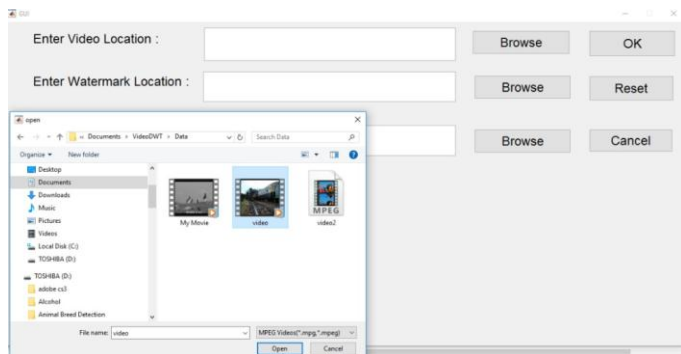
GUI

Enter Video Location :

Browse

OK

Enter Watermark Location :

Browse

Reset

Browse

Cancel

open

« Documents › VideoDWT › Data

Search Data

Organize ▾ New folder

Desktop
Documents
Downloads
Music
Pictures
Videos
Local Disk (C:)
TOSHIBA (D:)
TOSHIBA (D:)
adobe cs3
Alcohol
Animal Breed Detection

My Movie
video
MPEG
video2

File name: video

MPEG Videos(*.mpg,*.mpeg)

Open

Cancel